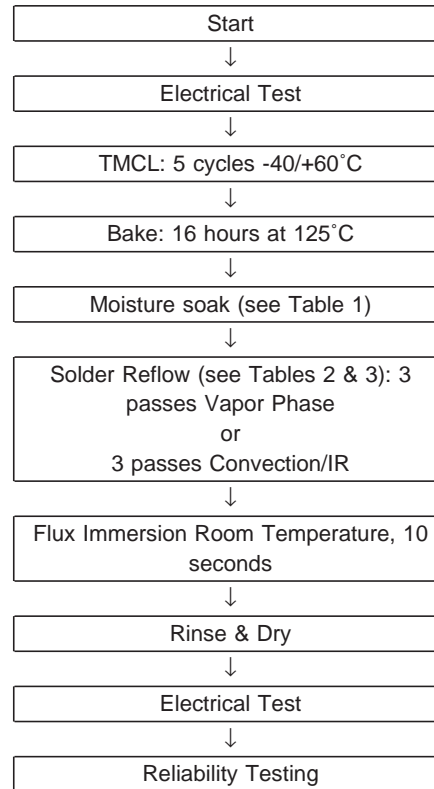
Start
↓
Electrical Test
↓
TMCL: 5 cycles -40/+60˚C
↓
Bake: 16 hours at 125˚C
↓
Moisture soak (see Table 1)
↓
Solder Reflow (see Tables 2 & 3): 3 passes Vapor Phase
or
3 passes Convection/IR
↓
Flux Immersion Room Temperature, 10 seconds
↓
Rinse & Dry
↓
Electrical Test
↓
Reliability Testing